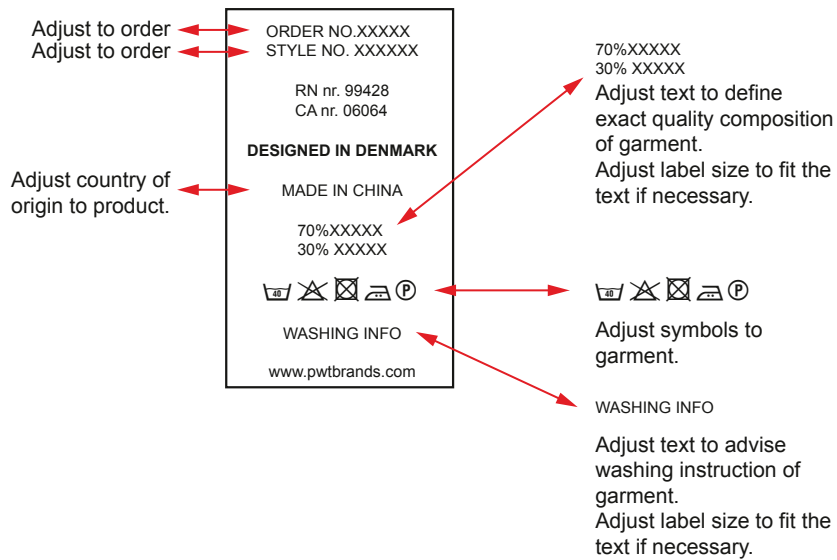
Adjust to order
Adjust to order

ORDER NO.XXXXX
STYLE NO. XXXXXX

RN nr. 99428
CA nr. 06064

DESIGNED IN DENMARK

Adjust country of origin to product.

MADE IN CHINA

70%XXXXX
30% XXXXX

40 Ⓟ

WASHING INFO

www.pwtbrands.com

70%XXXXX
30% XXXXX
Adjust text to define exact quality composition of garment.
Adjust label size to fit the text if necessary.

40 Ⓟ

Adjust symbols to garment.

WASHING INFO

Adjust text to advise washing instruction of garment.
Adjust label size to fit the text if necessary.